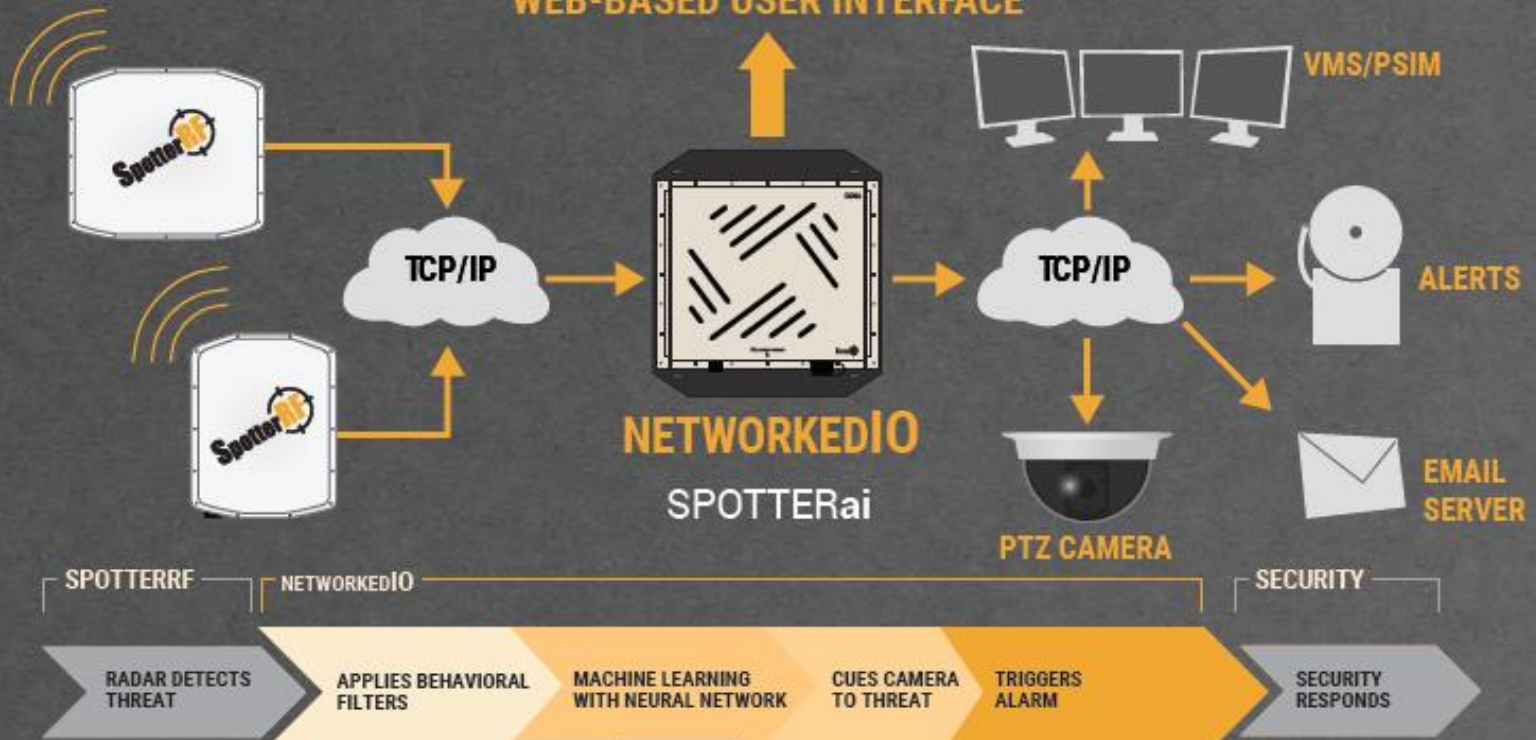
WEB-BASED USER INTERFACE

SpotterRF

TCP/IP

SpotterRF

NETWORKEDIO

SPOTTERai

VMS/PSIM

TCP/IP

ALERTS

PTZ CAMERA

EMAIL SERVER

SPOTTERRF

NETWORKEDIO

SECURITY

RADAR DETECTS THREAT

APPLIES BEHAVIORAL FILTERS

MACHINE LEARNING WITH NEURAL NETWORK

CUES CAMERA TO THREAT

TRIGGERS ALARM

SECURITY RESPONDS